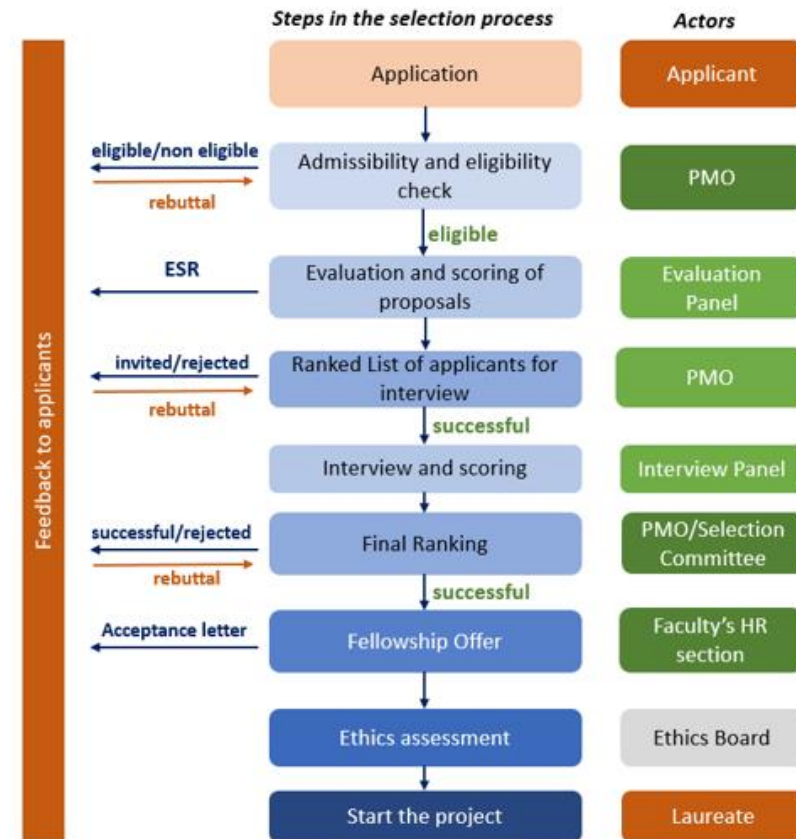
Steps in the selection process

Actors

Feedback to applicants

Application

Applicant

eligible/non eligible

rebuttal

Admissibility and eligibility check

PMO

eligible

ESR

Evaluation and scoring of proposals

Evaluation Panel

invited/rejected

rebuttal

Ranked List of applicants for interview

PMO

successful

Interview and scoring

Interview Panel

successful/rejected

rebuttal

Final Ranking

PMO/Selection Committee

successful

Acceptance letter

Fellowship Offer

Faculty's HR section

Ethics assessment

Ethics Board

Start the project

Laureate